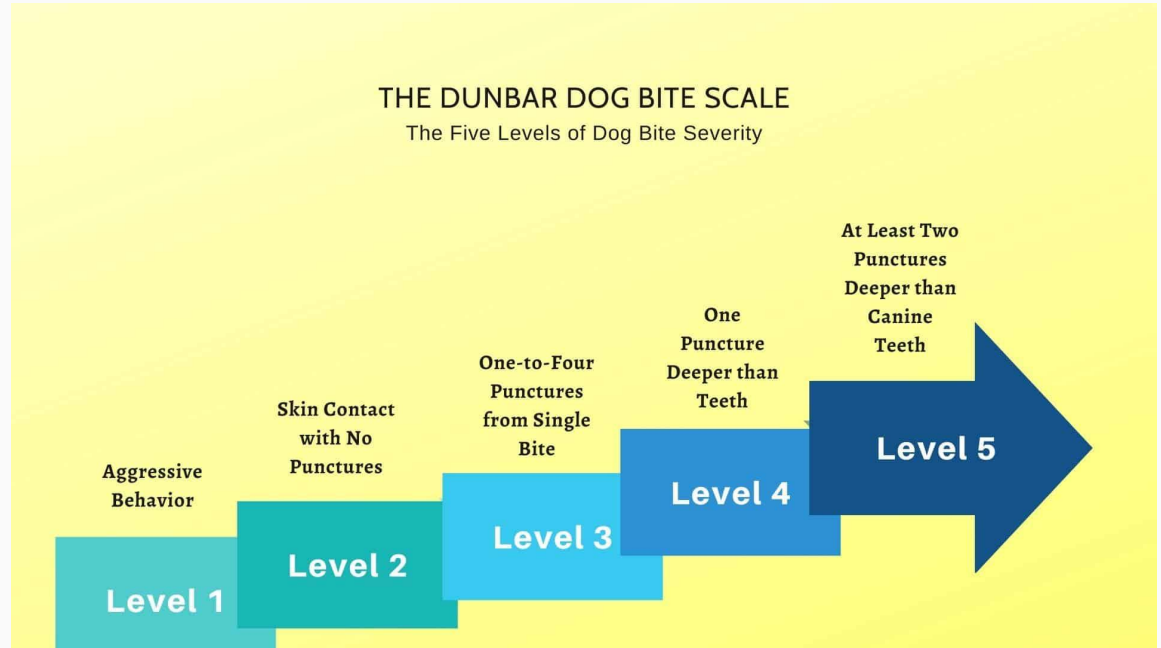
THE DUNBAR DOG BITE SCALE
The Five Levels of Dog Bite Severity

Aggressive Behavior

Level 1

Skin Contact with No Punctures

Level 2

One-to-Four Punctures from Single Bite

Level 3

One Puncture Deeper than Teeth

Level 4

At Least Two Punctures Deeper than Canine Teeth

Level 5